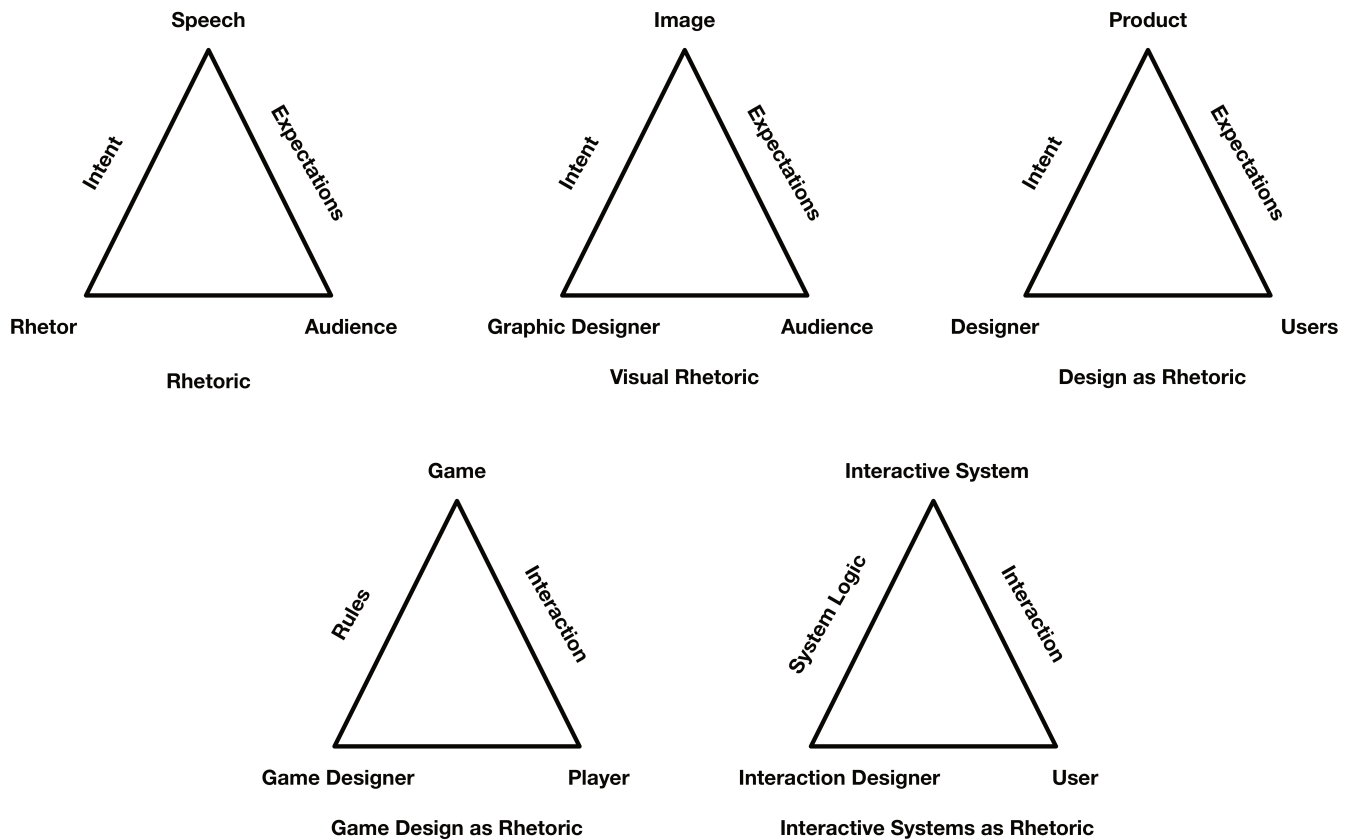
Speech

Intent

Expectations

Rhetor

Audience

Rhetoric

Image

Intent

Expectations

Graphic Designer

Audience

Visual Rhetoric

Product

Intent

Expectations

Designer

Users

Design as Rhetoric

Game

Rules

Interaction

Game Designer

Player

Game Design as Rhetoric

Interactive System

System Logic

Interaction

Interaction Designer

User

Interactive Systems as Rhetoric